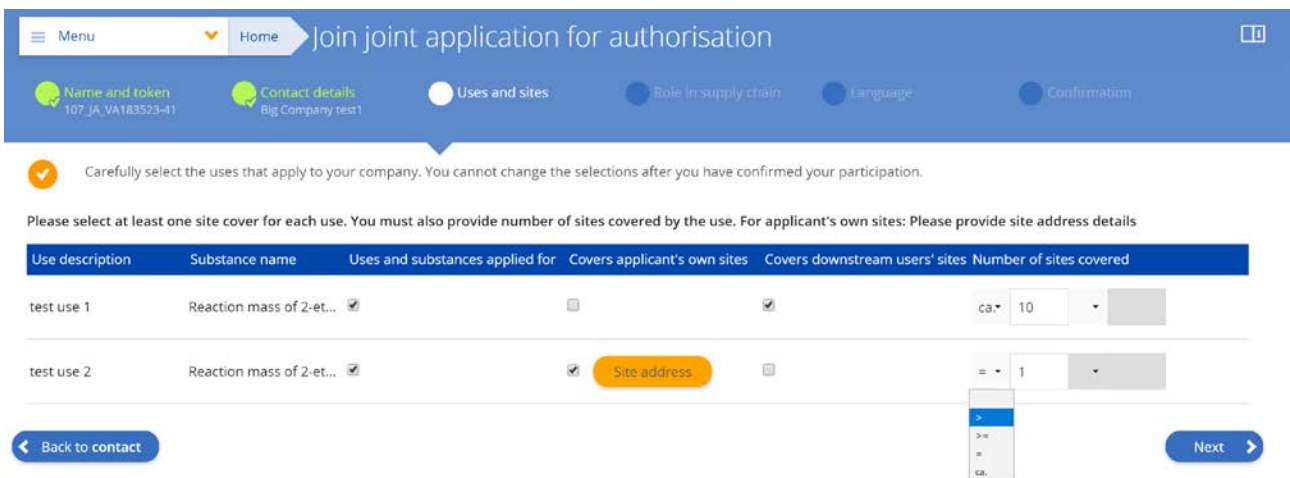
Menu Home Join joint application for authorisation

Name and token
107_JA_VA183523-41

Contact details
Big Company test1

Uses and sites

Role in supply chain

Language

Confirmation

Carefully select the uses that apply to your company. You cannot change the selections after you have confirmed your participation.

Please select at least one site cover for each use. You must also provide number of sites covered by the use. For applicant's own sites: Please provide site address details

| Use description | Substance name | Uses and substances applied for | Covers applicant's own sites | Covers downstream users' sites | Number of sites covered |
|---|---|---|---|---|---|
| test use 1 | Reaction mass of 2-et... | ☑ | ☐ | ☑ | ca. 10 |
| test use 2 | Reaction mass of 2-et... | ☑ | ☑ Site address | ☐ | = 1 |

>
>=
=
ca.

Back to contact

Next